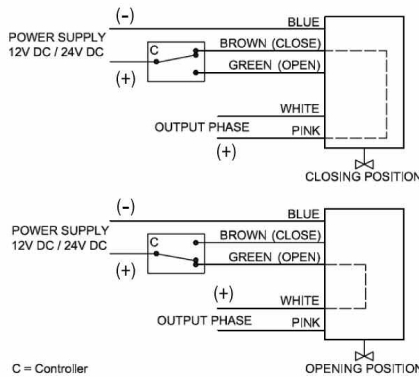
(−)
POWER SUPPLY
12V DC / 24V DC
C
(+)
BLUE
BROWN (CLOSE)
GREEN (OPEN)
WHITE
OUTPUT PHASE
PINK
(+)
CLOSING POSITION

(−)
POWER SUPPLY
12V DC / 24V DC
C
(+)
BLUE
BROWN (CLOSE)
GREEN (OPEN)
(+)
WHITE
OUTPUT PHASE
PINK
C = Controller
OPENING POSITION